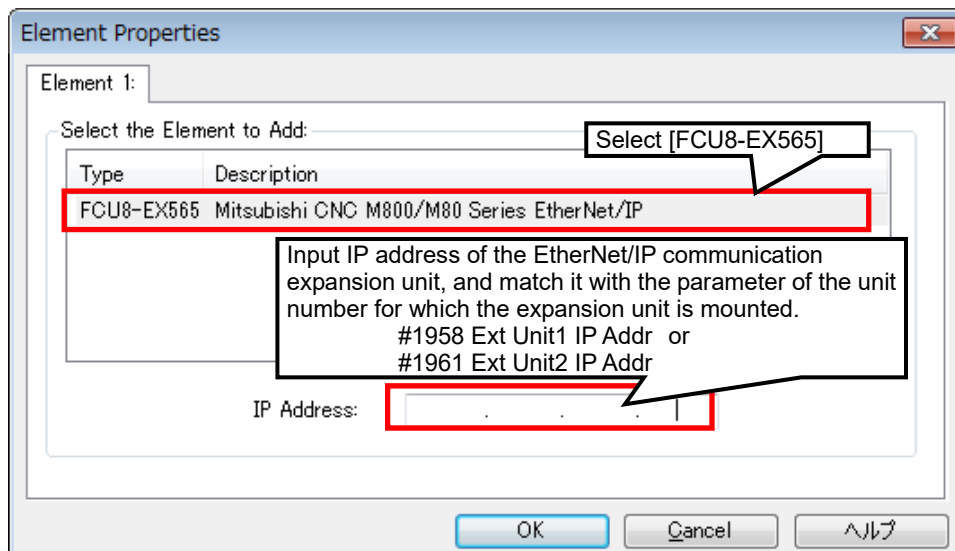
Element Properties

Element 1:

Select the Element to Add:

Select [FCU8-EX565]

| Type | Description |
|---|---|
| FCU8-EX565 | Mitsubishi CNC M800/M80 Series EtherNet/IP |

Input IP address of the EtherNet/IP communication expansion unit, and match it with the parameter of the unit number for which the expansion unit is mounted.
#1958 Ext Unit1 IP Addr or
#1961 Ext Unit2 IP Addr

IP Address: . . .

OK Cancel ヘルプ